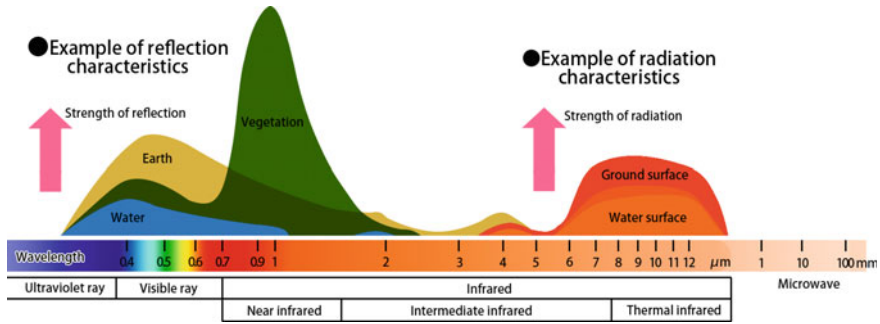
●Example of reflection characteristics

Strength of reflection

Earth

Vegetation

Water

●Example of radiation characteristics

Strength of radiation

Ground surface

Water surface

Wavelength 0.4 0.5 0.6 0.7 0.9 1 2 3 4 5 6 7 8 9 10 11 12 μm 1 10 100 mm

Ultraviolet ray | Visible ray | Infrared | Microwave

Near infrared | Intermediate infrared | Thermal infrared